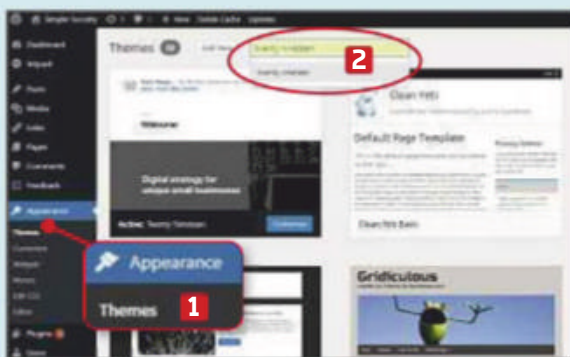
Simple Society
New
Delete Cache
Updates
Dashboard
Jetpack
Posts
Media
Links
Pages
Comments
Feedback
Appearance
Themes
Customize
Widgets
Menus
Edit CSS
Editor
Plugins
Users
Themes
Add New
Twenty Nineteen
Twenty Nineteen
2
Welcome
Digital strategy for unique small businesses
Active: Twenty Nineteen
Customize
Clean Yeti
Default Page Template
Clean Yeti Basic
Appearance
Themes
1
Gridiculous